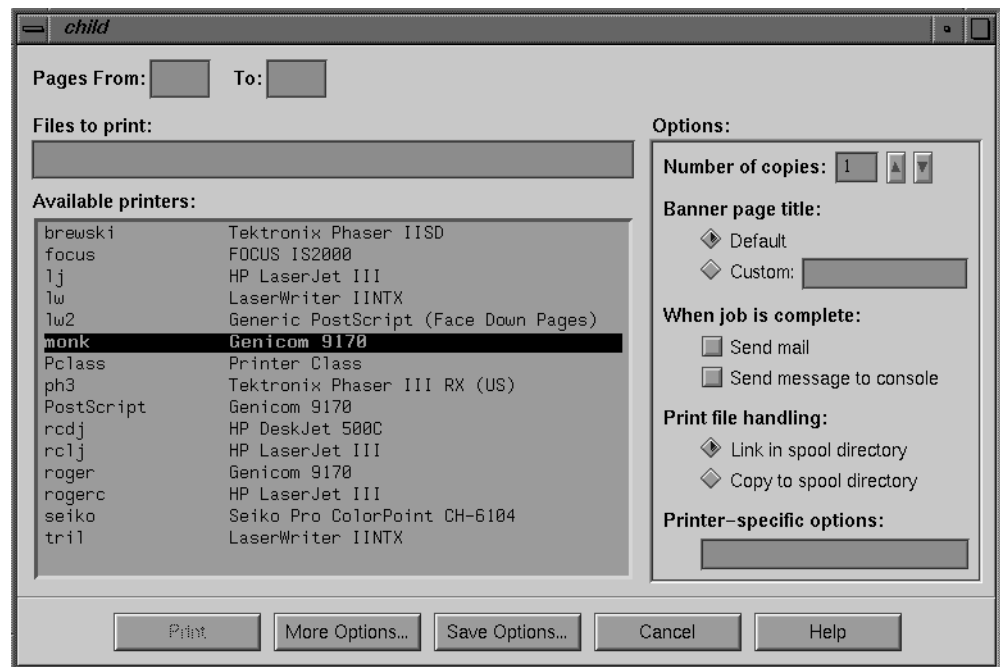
child

Pages From: To:

Files to print:

Available printers:

| | |
|---|---|
| brewski | Tektronix Phaser IISD |
| focus | FOCUS IS2000 |
| lj | HP LaserJet III |
| lw | LaserWriter IINTX |
| lw2 | Generic PostScript (Face Down Pages) |
| monk | Genicom 9170 |
| Pclass | Printer Class |
| ph3 | Tektronix Phaser III RX (US) |
| PostScript | Genicom 9170 |
| rcdj | HP DeskJet 500C |
| rclj | HP LaserJet III |
| roger | Genicom 9170 |
| rogerc | HP LaserJet III |
| seiko | Seiko Pro ColorPoint CH-6104 |
| tril | LaserWriter IINTX |

Options:

Number of copies: 1

Banner page title:

Default

Custom:

When job is complete:

Send mail

Send message to console

Print file handling:

Link in spool directory

Copy to spool directory

Printer-specific options:

Print More Options... Save Options... Cancel Help